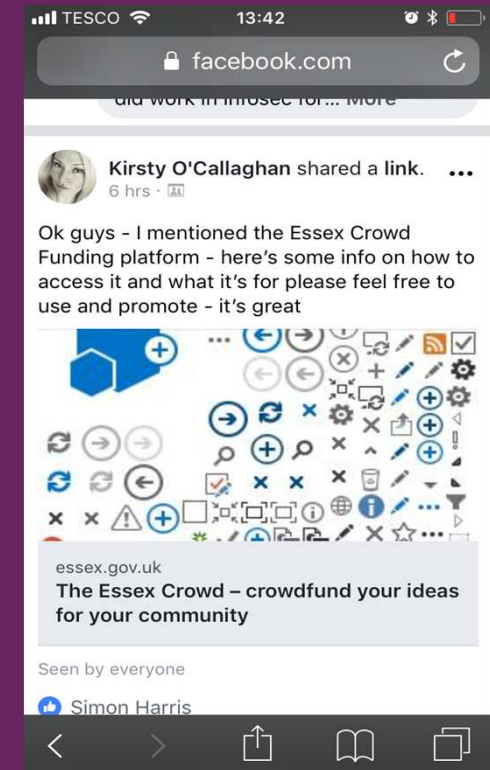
TESCO 13:42

facebook.com

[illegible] work in infosec for... More

Kirsty O'Callaghan shared a link. ...
6 hrs ·

Ok guys - I mentioned the Essex Crowd Funding platform - here's some info on how to access it and what it's for please feel free to use and promote - it's great

essex.gov.uk
The Essex Crowd – crowdfund your ideas for your community

Seen by everyone

Simon Harris